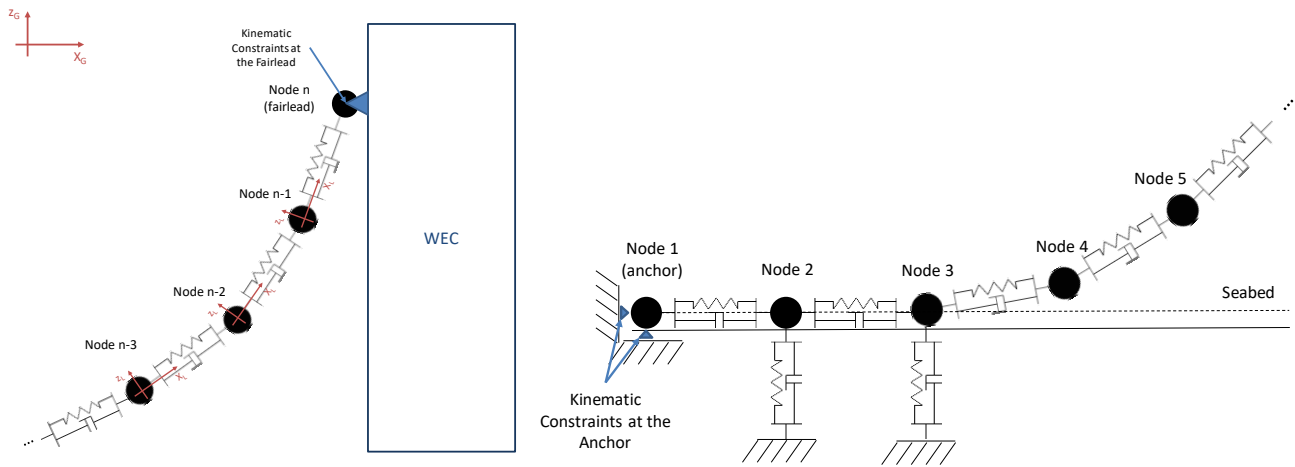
$z_G$

$x_G$

Kinematic Constraints at the Fairlead

Node n (fairlead)

Node n-1

$z_L$ $x_L$

Node n-2

$z_L$ $x_L$

Node n-3

$z_L$ $x_L$

...

WEC

...

Node 5

Node 4

Node 1 (anchor)

Node 2

Node 3

Seabed

Kinematic Constraints at the Anchor